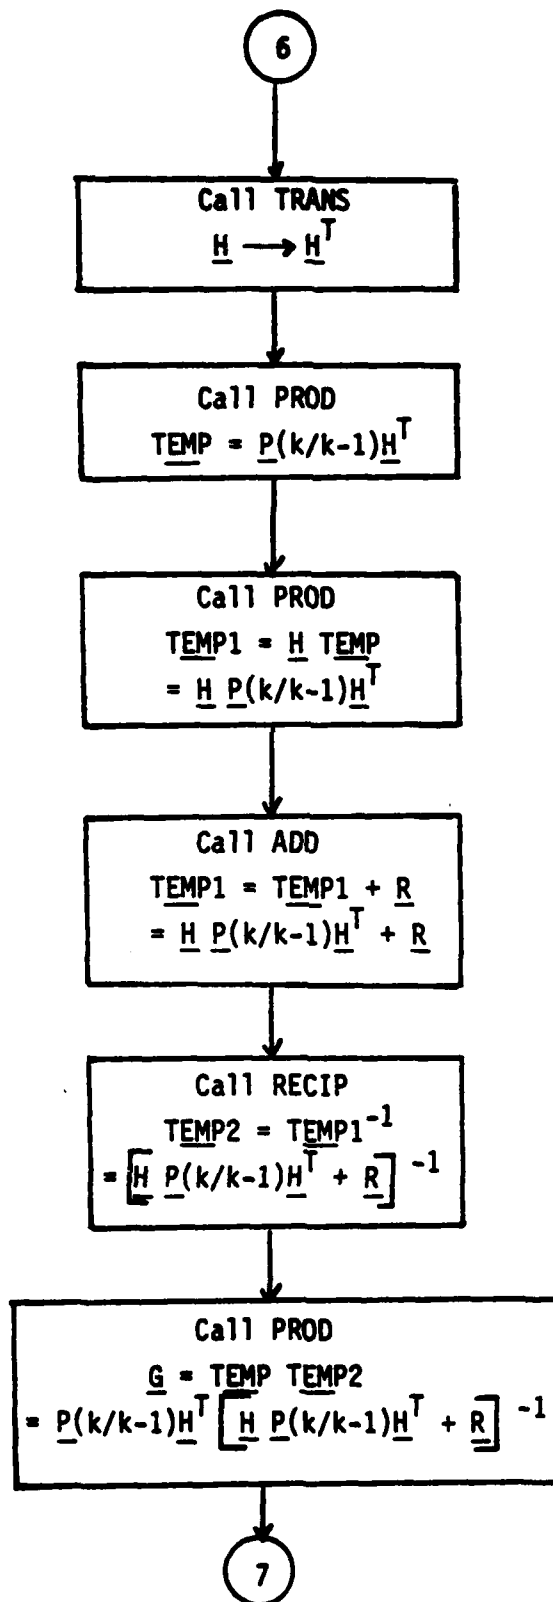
6

Call TRANS

$\underline{H} \longrightarrow \underline{H}^T$

Call PROD

$\underline{TEMP} = \underline{P}(k/k-1)\underline{H}^T$

Call PROD

$\underline{TEMP1} = \underline{H}\ \underline{TEMP}$

$= \underline{H}\ \underline{P}(k/k-1)\underline{H}^T$

Call ADD

$\underline{TEMP1} = \underline{TEMP1} + \underline{R}$

$= \underline{H}\ \underline{P}(k/k-1)\underline{H}^T + \underline{R}$

Call RECIP

$\underline{TEMP2} = \underline{TEMP1}^{-1}$

$= \left[\underline{H}\ \underline{P}(k/k-1)\underline{H}^T + \underline{R}\right]^{-1}$

Call PROD

$\underline{G} = \underline{TEMP}\ \underline{TEMP2}$

$= \underline{P}(k/k-1)\underline{H}^T \left[\underline{H}\ \underline{P}(k/k-1)\underline{H}^T + \underline{R}\right]^{-1}$

7